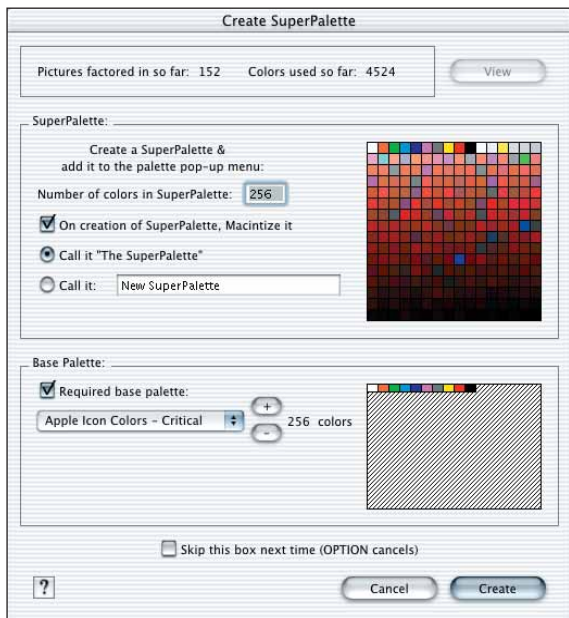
Create SuperPalette

Pictures factored in so far: 152 Colors used so far: 4524

View

SuperPalette:

Create a SuperPalette & add it to the palette pop-up menu:

Number of colors in SuperPalette: 256

On creation of SuperPalette, Macintize it

Call it "The SuperPalette"

Call it: New SuperPalette

Base Palette:

Required base palette:

Apple Icon Colors - Critical

+

-

256 colors

Skip this box next time (OPTION cancels)

?

Cancel

Create